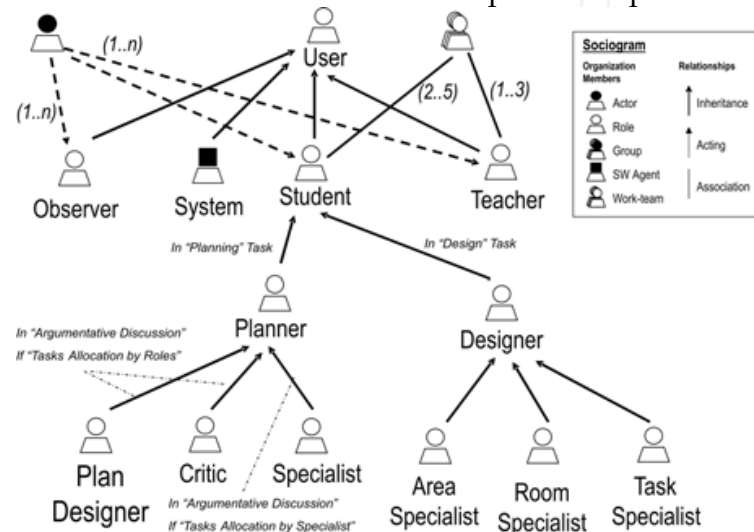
User

(1..n)

(1..n)

(2..5)

(1..3)

Observer

System

Student

Teacher

Sociogram

Organization Members

Actor

Role

Group

SW Agent

Work-team

Relationships

Inheritance

Acting

Association

In "Planning" Task

In "Design" Task

Planner

Designer

In "Argumentative Discussion"
If "Tasks Allocation by Roles"

Plan Designer

Critic

Specialist

In "Argumentative Discussion"
If "Tasks Allocation by Specialist"

Area Specialist

Room Specialist

Task Specialist